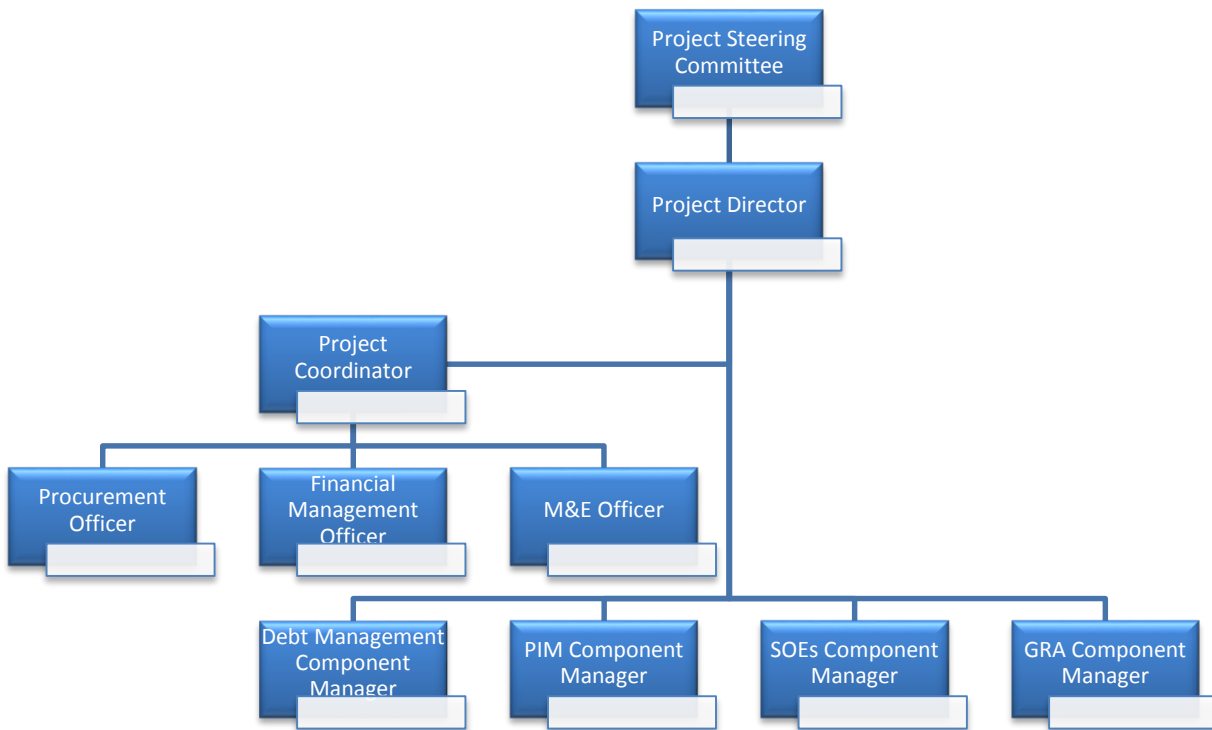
Project Steering Committee

Project Director

Project Coordinator

Procurement Officer

Financial Management Officer

M&E Officer

Debt Management Component Manager

PIM Component Manager

SOEs Component Manager

GRA Component Manager